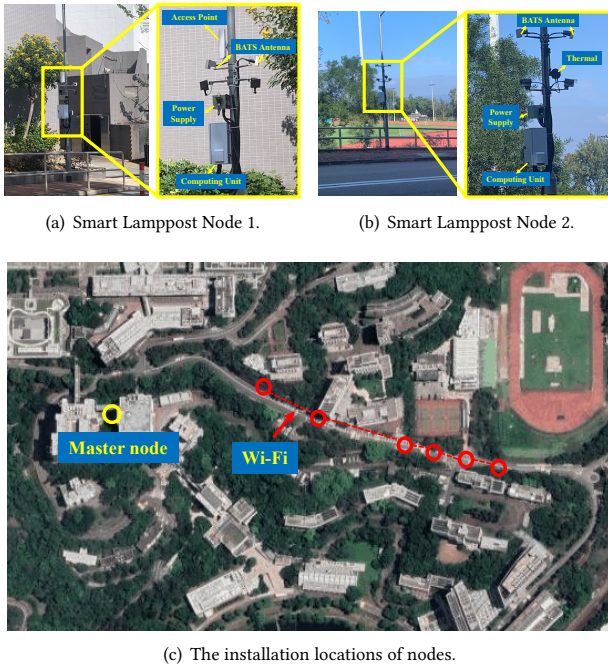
Access Point

BATS Antenna

Power Supply

Computing Unit

BATS Antenna

Thermal

Power Supply

Computing Unit

(a) Smart Lamppost Node 1.

(b) Smart Lamppost Node 2.

Master node

Wi-Fi

(c) The installation locations of nodes.